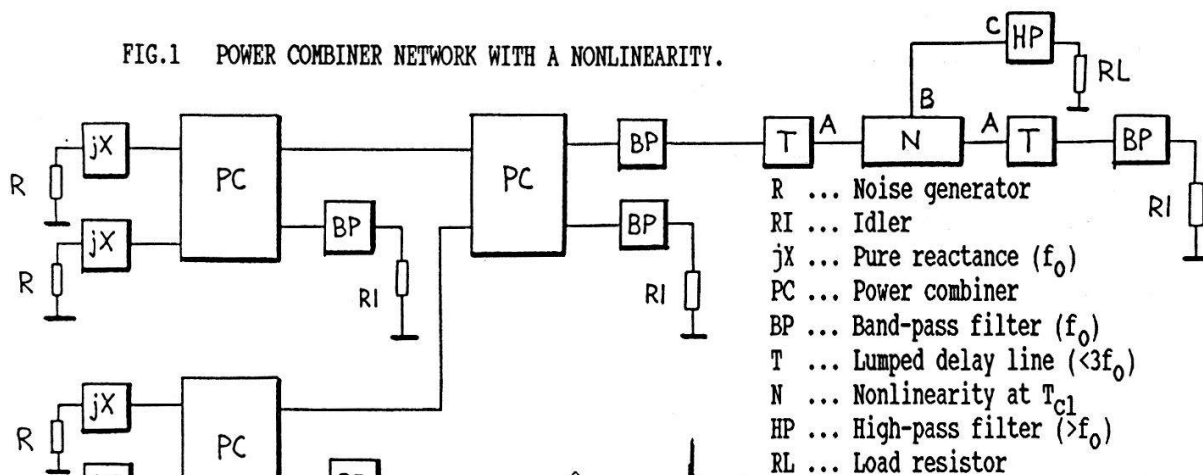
FIG.1 POWER COMBINER NETWORK WITH A NONLINEARITY.

C HP
RL
B
A N A
jX PC PC BP T T BP
R
R ... Noise generator
RI ... Idler
jX BP BP
R
RI RI RI
jX ... Pure reactance ($f_0$)
PC ... Power combiner
BP ... Band-pass filter ($f_0$)
T ... Lumped delay line ($<3f_0$)
N ... Nonlinearity at $T_{c1}$
jX PC
R
HP ... High-pass filter ($>f_0$)
RL ... Load resistor